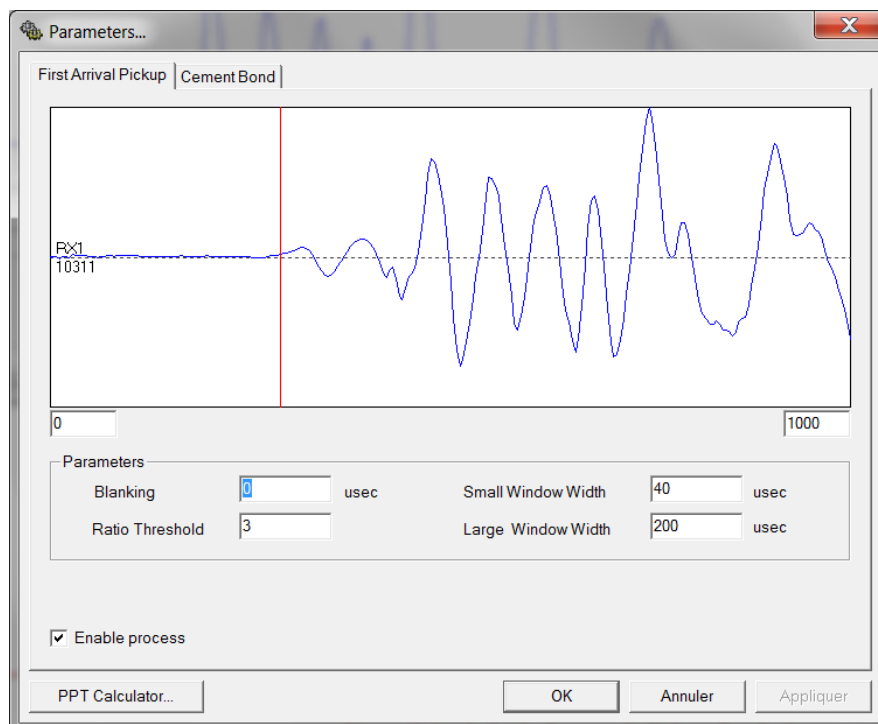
Parameters...

First Arrival Pickup | Cement Bond

RX1
10311

0
1000

Parameters

Blanking 0 usec
Ratio Threshold 3
Small Window Width 40 usec
Large Window Width 200 usec

☑ Enable process

PPT Calculator...
OK
Annuler
Appliquer